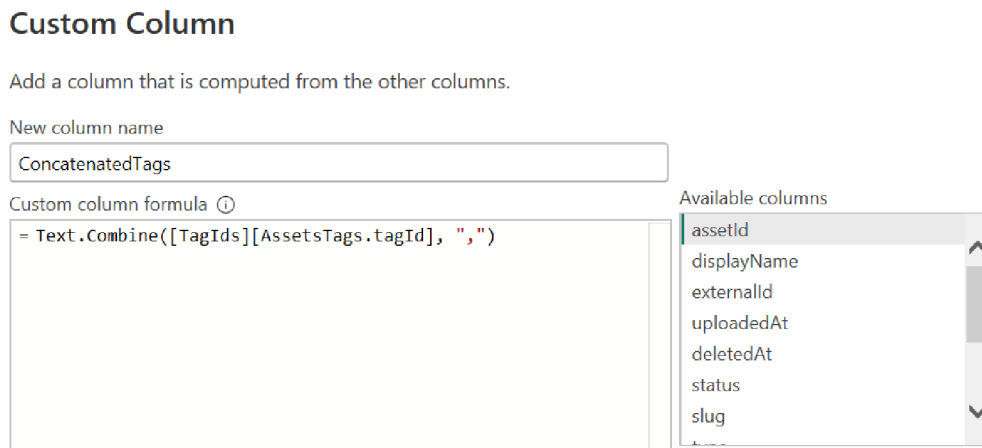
Custom Column

Add a column that is computed from the other columns.

New column name

ConcatenatedTags

Custom column formula ⓘ

= Text.Combine([TagIds][AssetsTags.tagId], ",")

Available columns

assetId
displayName
externalId
uploadedAt
deletedAt
status
slug
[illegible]